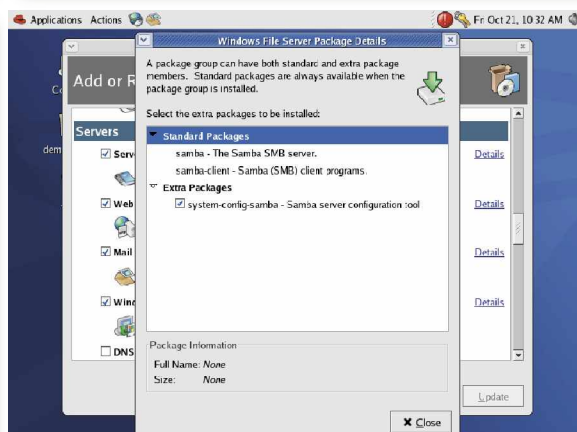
Applications Actions

Fr Oct 21, 10:32 AM

Windows File Server Package Details

A package group can have both standard and extra package members. Standard packages are always available when the package group is installed.

Select the extra packages to be installed:

Standard Packages

samba - The Samba SMB server.

samba-client - Samba (SMB) client programs.

Extra Packages

system-config-samba - Samba server configuration tool

Package Information

Full Name: None

Size: None

Close

Add or R

Co

Servers

dem

Serv

Web

Mail

Wind

DNS

Details

Details

Details

Details

Update